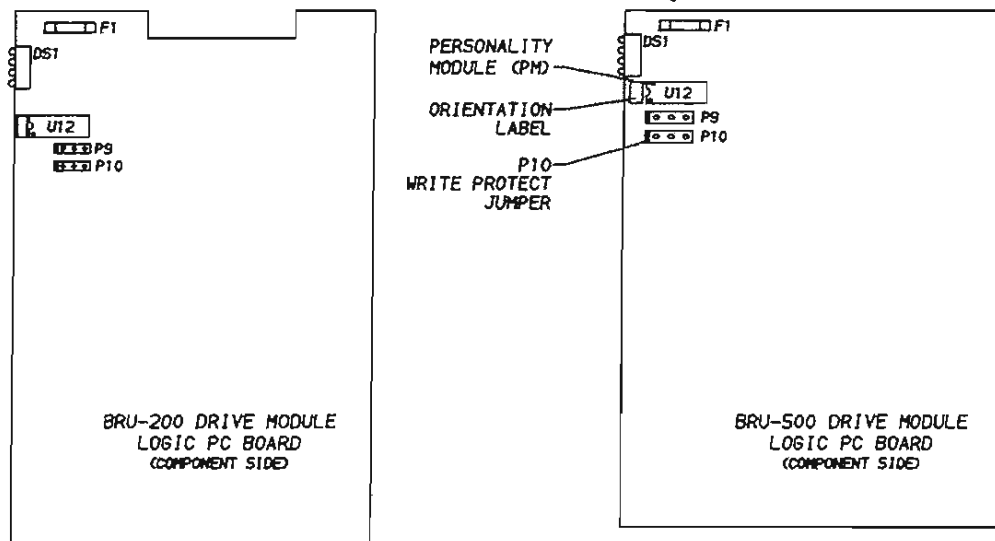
F1
DS1
U12
P9
P10

BRU-200 DRIVE MODULE
LOGIC PC BOARD
(COMPONENT SIDE)

PERSONALITY MODULE (PM)
ORIENTATION LABEL
P10 WRITE PROTECT JUMPER

F1
DS1
U12
P9
P10

BRU-500 DRIVE MODULE
LOGIC PC BOARD
(COMPONENT SIDE)